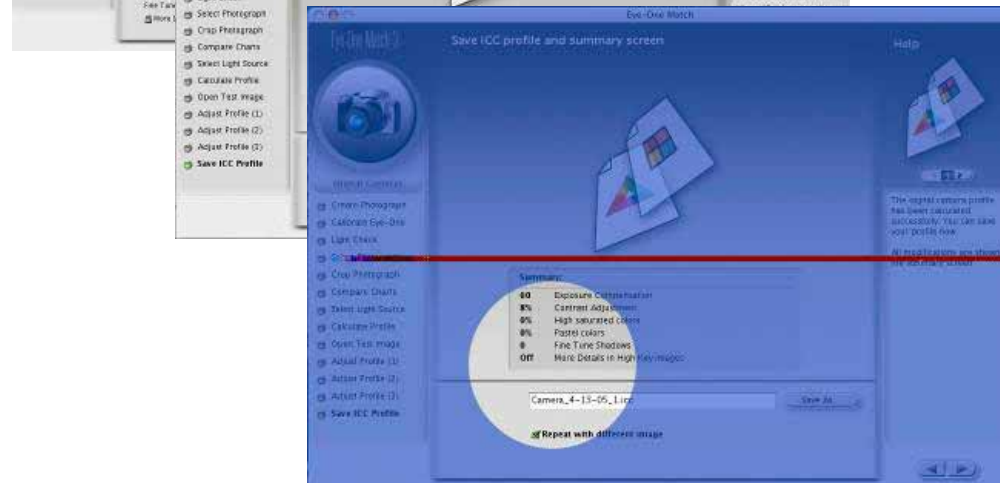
Fine Tun
More
Select Photograph
Crop Photograph
Compare Charts
Select Light Source
Calculate Profile
Open Test Image
Adjust Profile (1)
Adjust Profile (2)
Adjust Profile (3)
Save ICC Profile

Eye-One Match
Eye-One Match 3
Save ICC profile and summary screen
Help
Match Camera
Create Photograph
Calibrate Eye-One
Light Check
Select Photograph
Crop Photograph
Compare Charts
Select Light Source
Calculate Profile
Open Test Image
Adjust Profile (1)
Adjust Profile (2)
Adjust Profile (3)
Save ICC Profile

The digital camera profile has been calculated successfully. You can save your profile now.

All modifications are shown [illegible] screen

Summary:

| | |
|---|---|
| 60 | Exposure Compensation |
| 8% | Contrast Adjustment |
| 0% | High saturated colors |
| 0% | Pastel colors |
| 0 | Fine Tune Shadows |
| Off | More Details in High Key images |

Camera_4-13-05_1.icc
Save As...
Repeat with different image